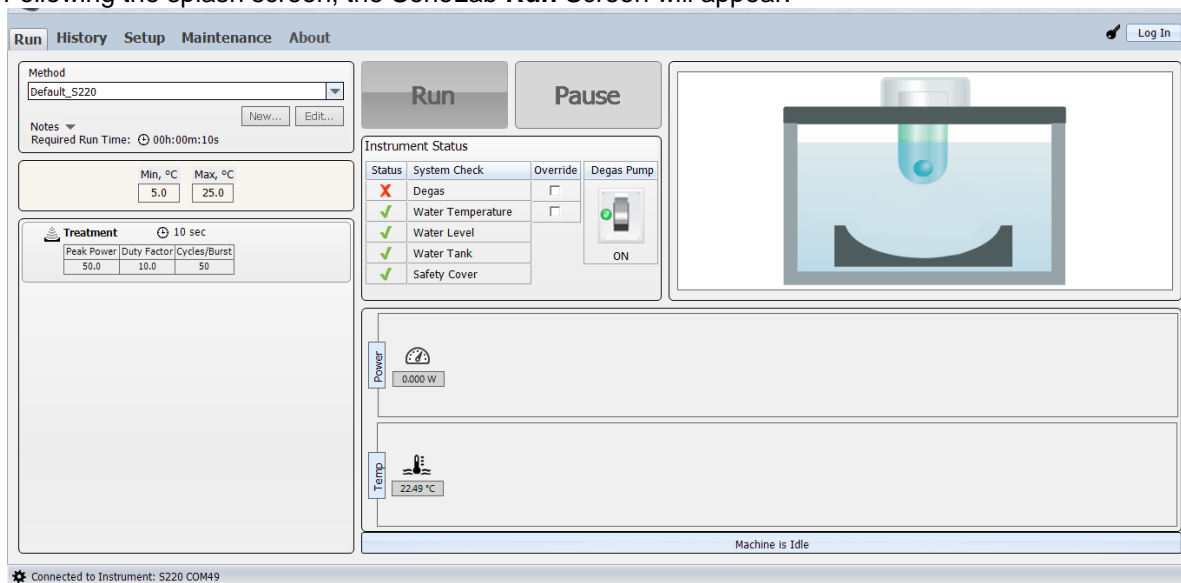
Following the splash screen, the SonoLab Run Screen will appear.

Run History Setup Maintenance About

Log In

Method
Default_S220
New... Edit...
Notes
Required Run Time: 00h:00m:10s

| Min, °C | Max, °C |
|---|---|
| 5.0 | 25.0 |

Treatment 10 sec

| Peak Power | Duty Factor | Cycles/Burst |
|---|---|---|
| 50.0 | 10.0 | 50 |

Run Pause

Instrument Status

| Status | System Check | Override |
|---|---|---|
| X | Degas | ☐ |
| ✓ | Water Temperature | ☐ |
| ✓ | Water Level | |
| ✓ | Water Tank | |
| ✓ | Safety Cover | |

Degas Pump
ON

Power
0.000 W

Temp
22.49 °C

Machine is Idle

Connected to Instrument: S220 COM49